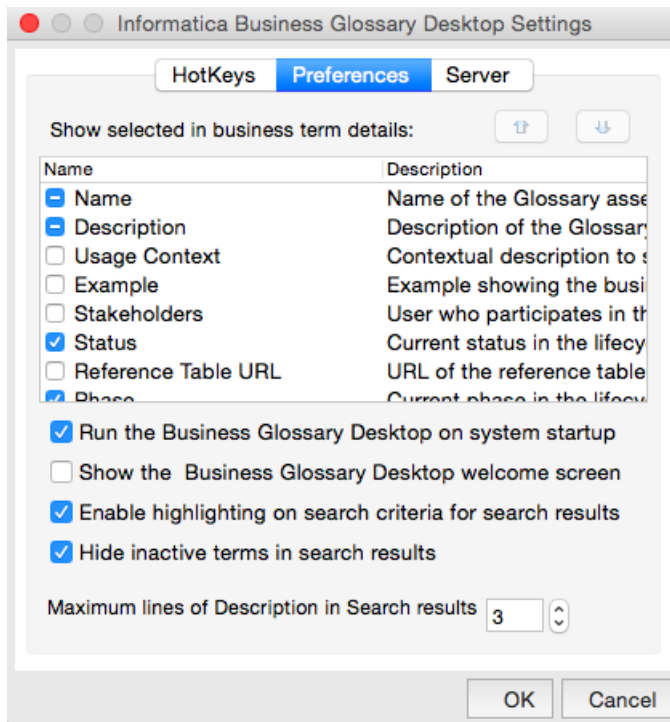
Informatica Business Glossary Desktop Settings

HotKeys Preferences Server

Show selected in business term details:

| Name | Description |
|---|---|
| Name | Name of the Glossary asse |
| Description | Description of the Glossary |
| Usage Context | Contextual description to s |
| Example | Example showing the busi |
| Stakeholders | User who participates in th |
| Status | Current status in the lifecy |
| Reference Table URL | URL of the reference table |
| Phase | Current phase in the lifecy |

Run the Business Glossary Desktop on system startup

Show the Business Glossary Desktop welcome screen

Enable highlighting on search criteria for search results

Hide inactive terms in search results

Maximum lines of Description in Search results 3

OK Cancel